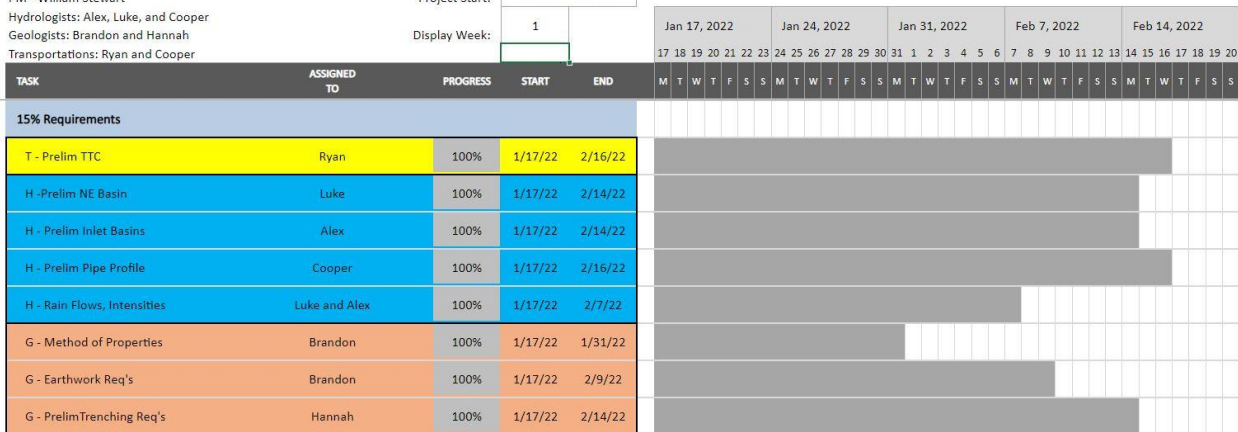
PM - William Stewart
Project Start:
Hydrologists: Alex, Luke, and Cooper
Geologists: Brandon and Hannah
Display Week: 1
Transportations: Ryan and Cooper

Jan 17, 2022 | Jan 24, 2022 | Jan 31, 2022 | Feb 7, 2022 | Feb 14, 2022

17 18 19 20 21 22 23 24 25 26 27 28 29 30 31 1 2 3 4 5 6 7 8 9 10 11 12 13 14 15 16 17 18 19 20

M T W T F S S M T W T F S S M T W T F S S M T W T F S S M T W T F S S

| TASK | ASSIGNED TO | PROGRESS | START | END |
|---|---|---|---|---|
| 15% Requirements | | | | |
| T - Prelim TTC | Ryan | 100% | 1/17/22 | 2/16/22 |
| H -Prelim NE Basin | Luke | 100% | 1/17/22 | 2/14/22 |
| H - Prelim Inlet Basins | Alex | 100% | 1/17/22 | 2/14/22 |
| H - Prelim Pipe Profile | Cooper | 100% | 1/17/22 | 2/16/22 |
| H - Rain Flows, Intensities | Luke and Alex | 100% | 1/17/22 | 2/7/22 |
| G - Method of Properties | Brandon | 100% | 1/17/22 | 1/31/22 |
| G - Earthwork Req's | Brandon | 100% | 1/17/22 | 2/9/22 |
| G - PrelimTrenching Req's | Hannah | 100% | 1/17/22 | 2/14/22 |